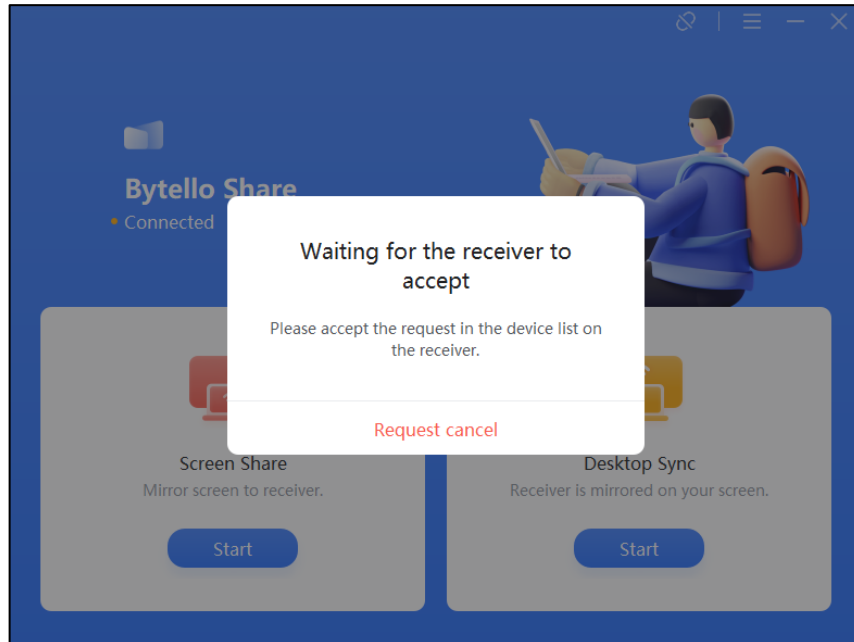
Bytello Share
• Connected

Waiting for the receiver to accept

Please accept the request in the device list on the receiver.

Request cancel

Screen Share
Mirror screen to receiver.
Start

Desktop Sync
Receiver is mirrored on your screen.
Start